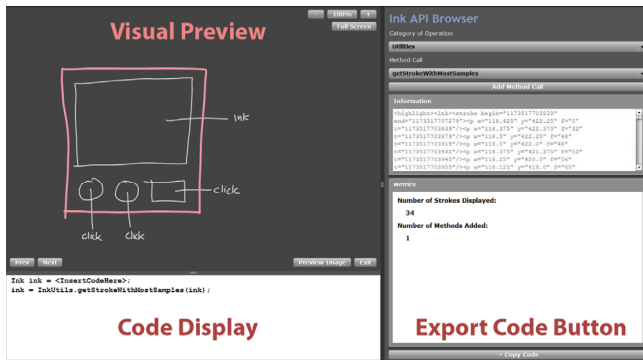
Visual Preview

-
100%
+
Full Screen

ink

click

click

click

Prev
Next
Preview Image
Edit

Ink ink = <InsertCodeHere>;
ink = InkUtils.getStrokeWithMostSamples(ink);

Code Display

Ink API Browser

Category of Operation

Utilities

Method Call

getStrokeWithMostSamples

Add Method Call

Information

<highlight><ink><stroke begin="1173517703939" end="1173517707279"><p x="118.625" y="422.25" f="0" t="1173517703939"/><p x="118.375" y="422.375" f="32" t="1173517703979"/><p x="118.5" y="422.25" f="48" t="1173517703919"/><p x="118.5" y="422.0" f="48" t="1173517703932"/><p x="118.375" y="421.375" f="52" t="1173517703945"/><p x="118.25" y="420.0" f="56" t="1173517703959"/><p x="118.125" y="418.0" f="60"

Metrics

Number of Strokes Displayed:

34

Number of Methods Added:

1

Export Code Button

Copy Code